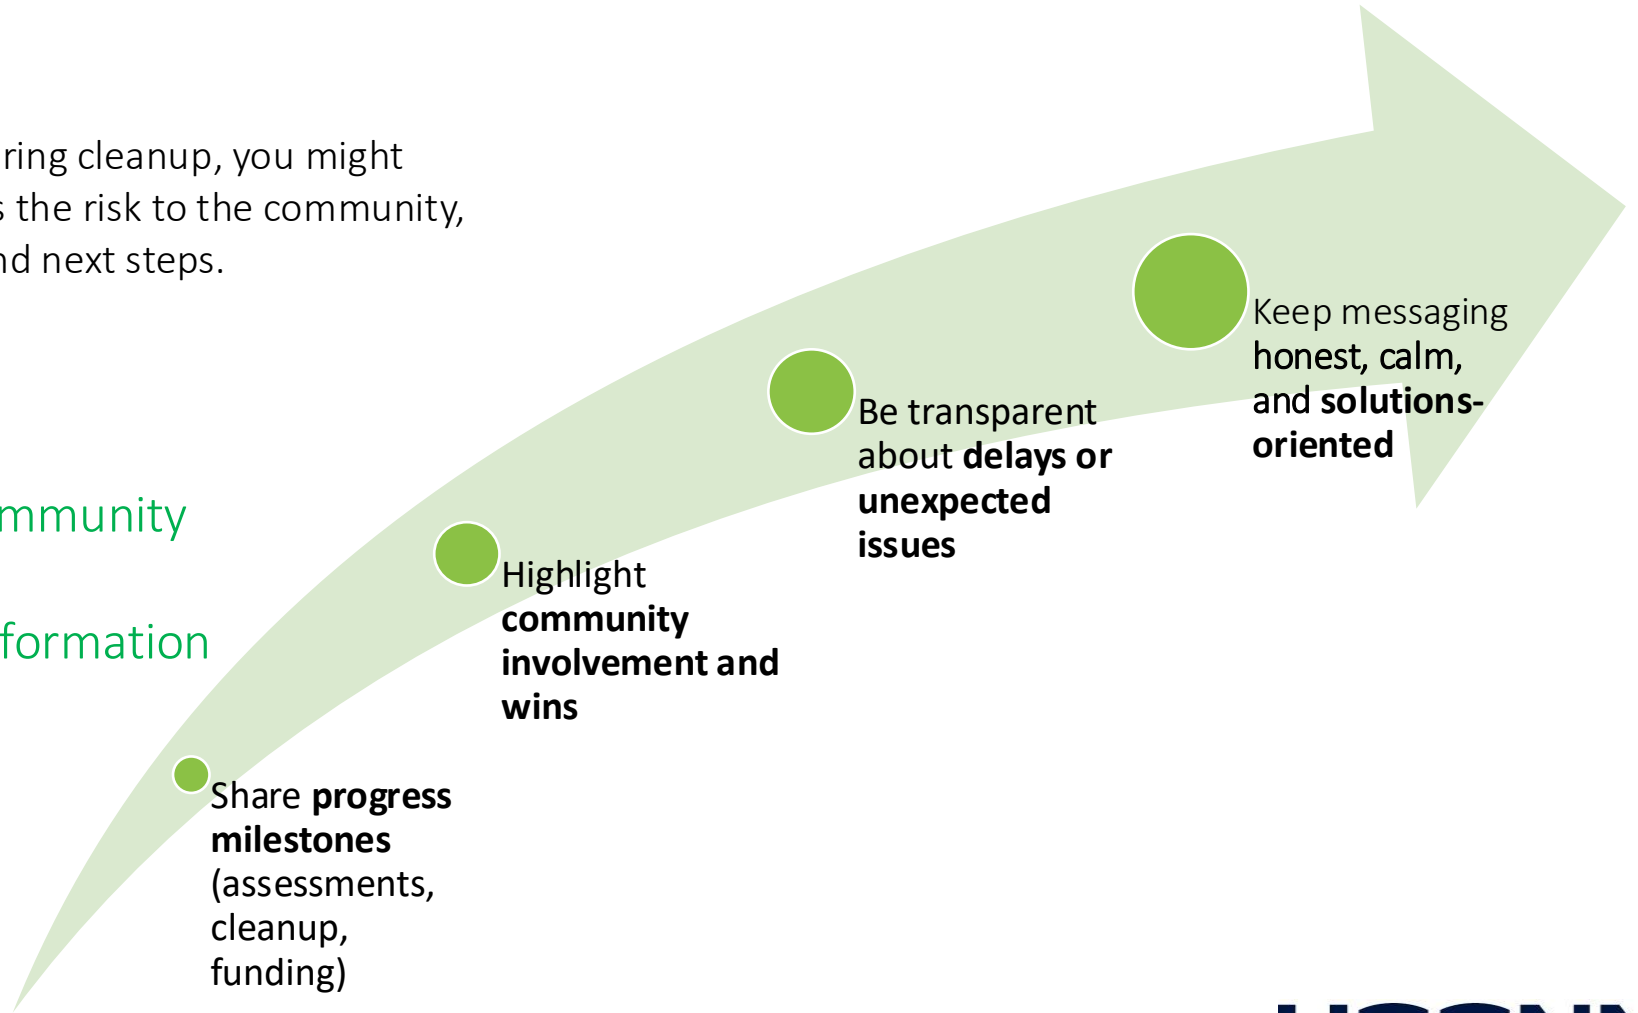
ring cleanup, you might
s the risk to the community,
nd next steps.

mmunity

formation

Share progress milestones (assessments, cleanup, funding)

Highlight community involvement and wins

Be transparent about delays or unexpected issues

Keep messaging honest, calm, and solutions-oriented